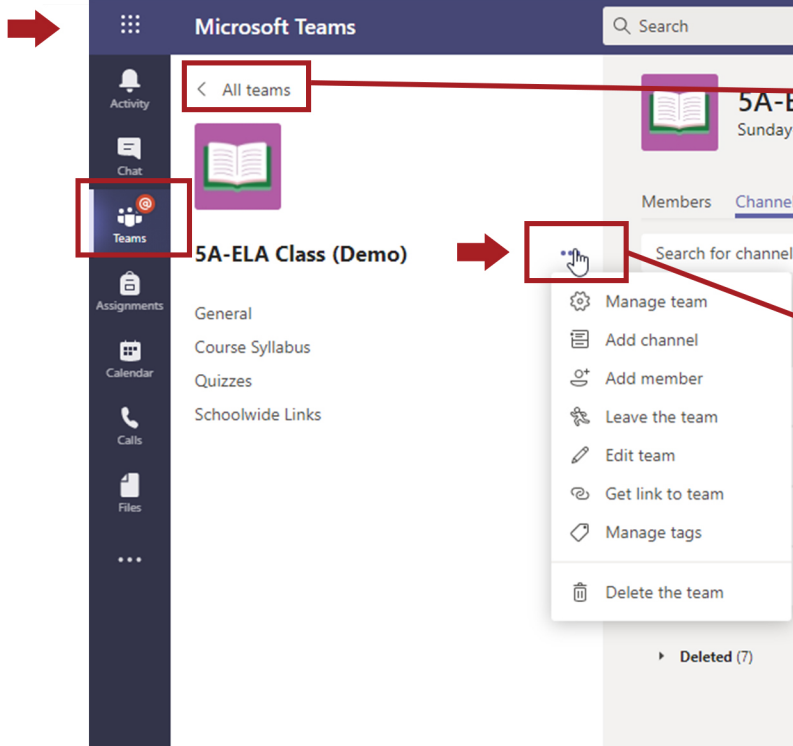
Microsoft Teams

Search

Activity

Chat

Teams

Assignments

Calendar

Calls

Files

...

All teams

5A-ELA Class (Demo)

General

Course Syllabus

Quizzes

Schoolwide Links

5A-E

Sunday

Members

Channe

Search for channel

Manage team

Add channel

Add member

Leave the team

Edit team

Get link to team

Manage tags

Delete the team

Deleted (7)